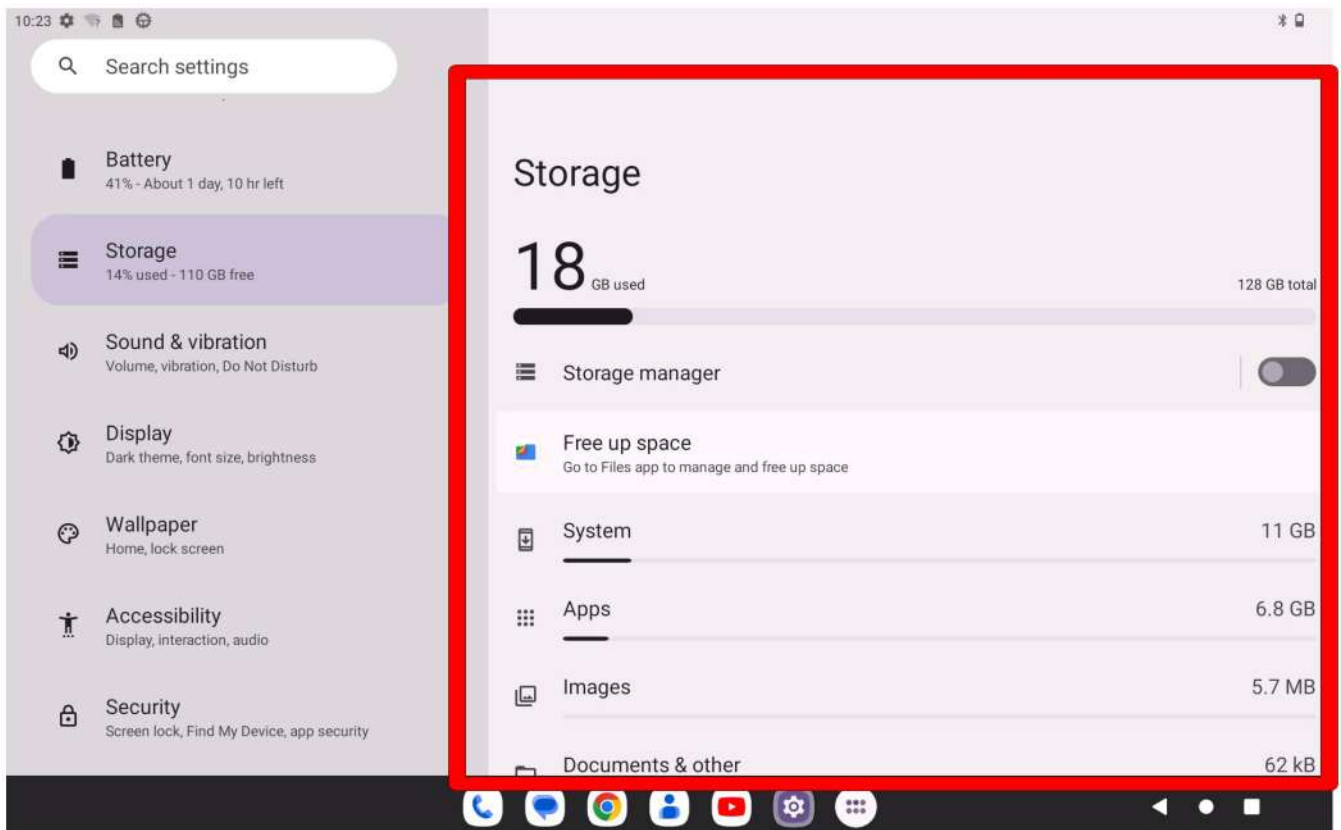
10:23

Search settings

Battery
41% - About 1 day, 10 hr left

Storage
14% used - 110 GB free

Sound & vibration
Volume, vibration, Do Not Disturb

Display
Dark theme, font size, brightness

Wallpaper
Home, lock screen

Accessibility
Display, interaction, audio

Security
Screen lock, Find My Device, app security

Storage

18 GB used

128 GB total

Storage manager

Free up space
Go to Files app to manage and free up space

System 11 GB

Apps 6.8 GB

Images 5.7 MB

Documents & other 62 kB